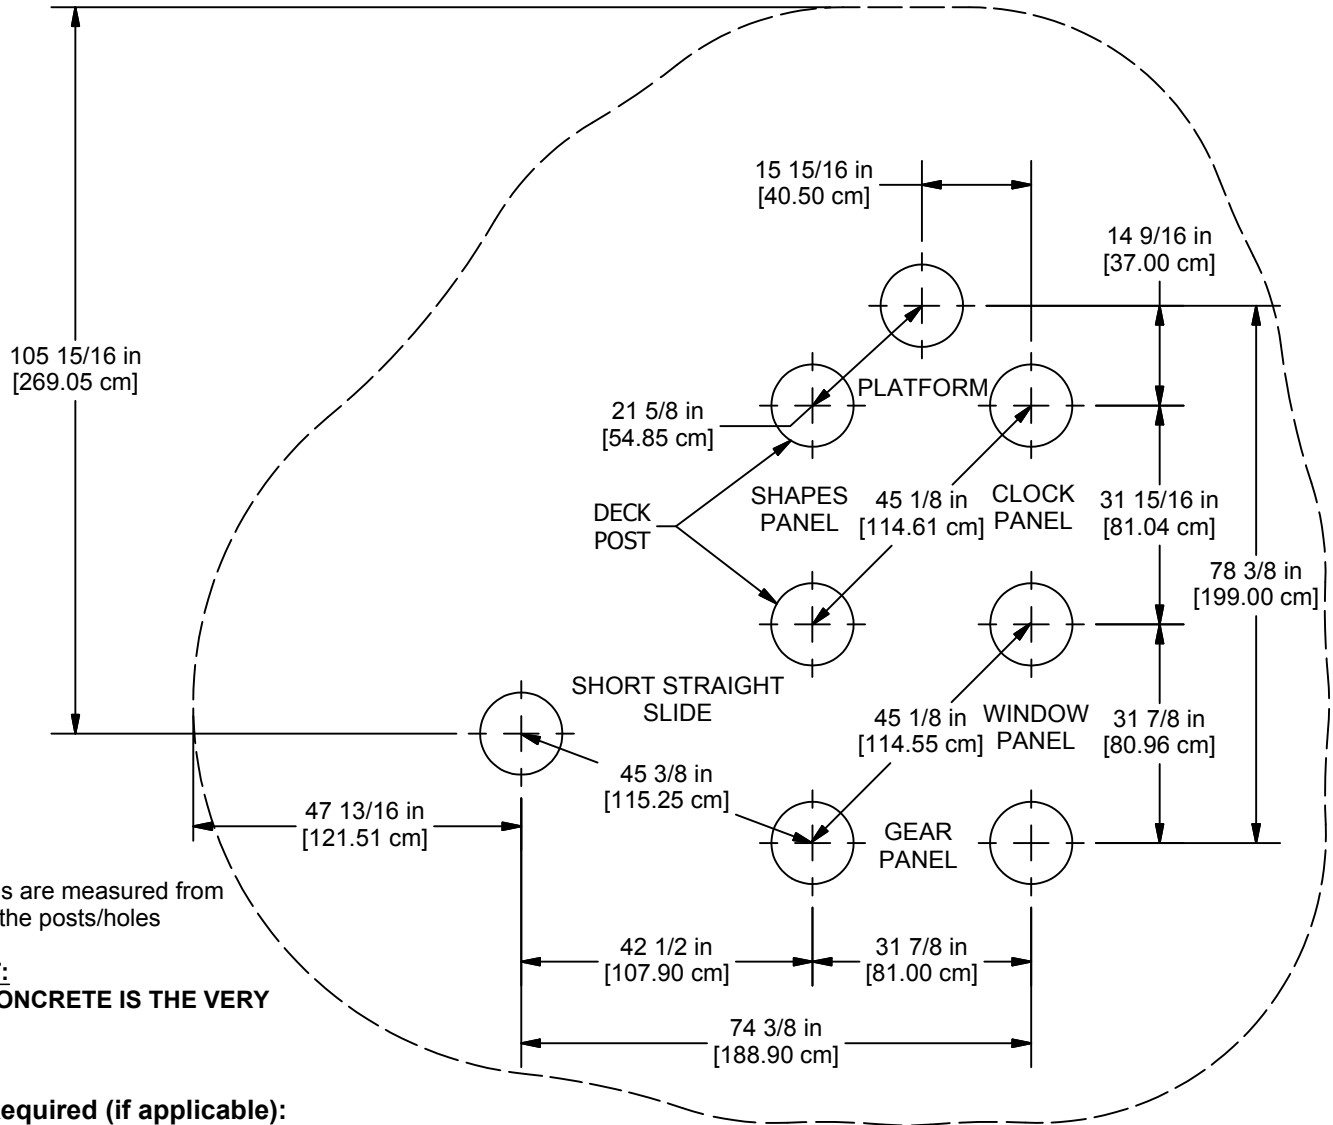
15 15/16 in
[40.50 cm]

14 9/16 in
[37.00 cm]

105 15/16 in
[269.05 cm]

PLATFORM

21 5/8 in
[54.85 cm]

DECK
POST

SHAPES
PANEL

45 1/8 in
[114.61 cm]

CLOCK
PANEL

31 15/16 in
[81.04 cm]

78 3/8 in
[199.00 cm]

SHORT STRAIGHT
SLIDE

45 1/8 in
[114.55 cm]

WINDOW
PANEL

31 7/8 in
[80.96 cm]

45 3/8 in
[115.25 cm]

47 13/16 in
[121.51 cm]

GEAR
PANEL

s are measured from
the posts/holes

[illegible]:
ONCRETE IS THE VERY

42 1/2 in
[107.90 cm]

31 7/8 in
[81.00 cm]

74 3/8 in
[188.90 cm]

equired (if applicable):